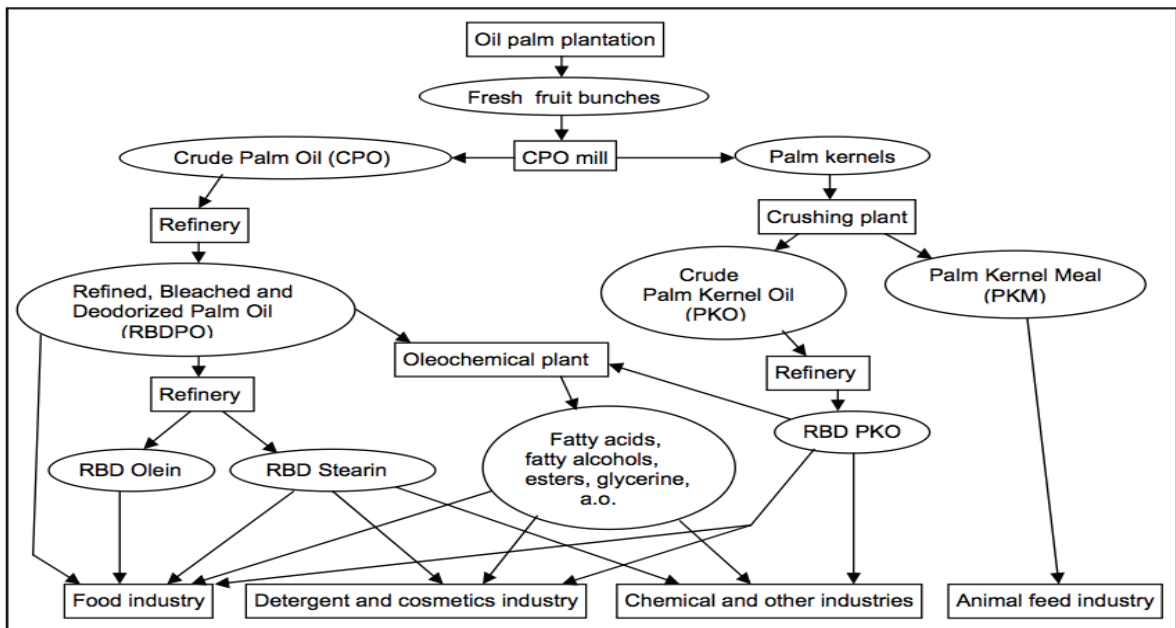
Oil palm plantation

Fresh fruit bunches

Crude Palm Oil (CPO)

CPO mill

Palm kernels

Refinery

Crushing plant

Refined, Bleached and Deodorized Palm Oil (RBDPO)

Crude Palm Kernel Oil (PKO)

Palm Kernel Meal (PKM)

Oleochemical plant

Refinery

Refinery

RBD PKO

Fatty acids, fatty alcohols, esters, glycerine, a.o.

RBD Olein

RBD Stearin

Food industry

Detergent and cosmetics industry

Chemical and other industries

Animal feed industry